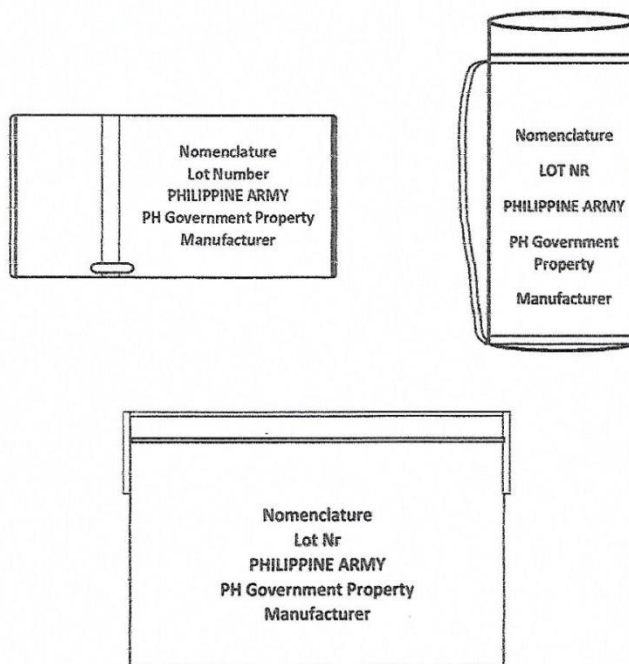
Nomenclature
Lot Number
PHILIPPINE ARMY
PH Government Property
Manufacturer

Nomenclature
LOT NR
PHILIPPINE ARMY
PH Government Property
Manufacturer

Nomenclature
Lot Nr
PHILIPPINE ARMY
PH Government Property
Manufacturer